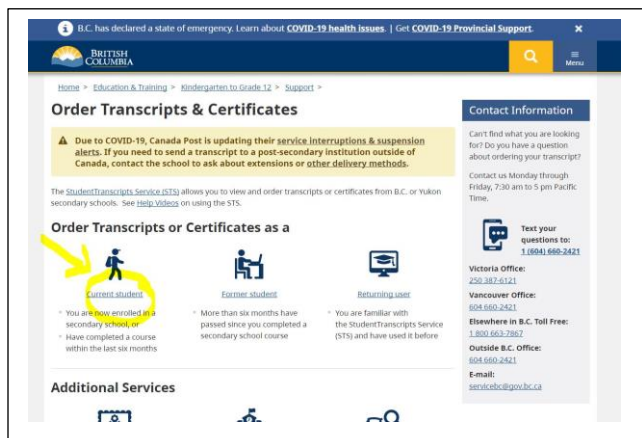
B.C. has declared a state of emergency. Learn about COVID-19 health issues. | Get COVID-19 Provincial Support.

BRITISH COLUMBIA

Menu

Home > Education & Training > Kindergarten to Grade 12 > Support >

Order Transcripts & Certificates

Due to COVID-19, Canada Post is updating their service interruptions & suspension alerts. If you need to send a transcript to a post-secondary institution outside of Canada, contact the school to ask about extensions or other delivery methods.

The StudentTranscripts Service (STS) allows you to view and order transcripts or certificates from B.C. or Yukon secondary schools. See Help Videos on using the STS.

Order Transcripts or Certificates as a

Current student
- You are now enrolled in a secondary school, or
- Have completed a course within the last six months

Former student
- More than six months have passed since you completed a secondary school course

Returning user
- You are familiar with the StudentTranscripts Service (STS) and have used it before

Additional Services

Contact Information

Can't find what you are looking for? Do you have a question about ordering your transcript?

Contact us Monday through Friday, 7:30 am to 5 pm Pacific Time.

Text your questions to:
1 (604) 660-2421

Victoria Office:
250 387-6121

Vancouver Office:
604 660-2421

Elsewhere in B.C. Toll Free:
1 800 663-7867

Outside B.C. Office:
604 660-2421

E-mail:
servicebc@gov.bc.ca